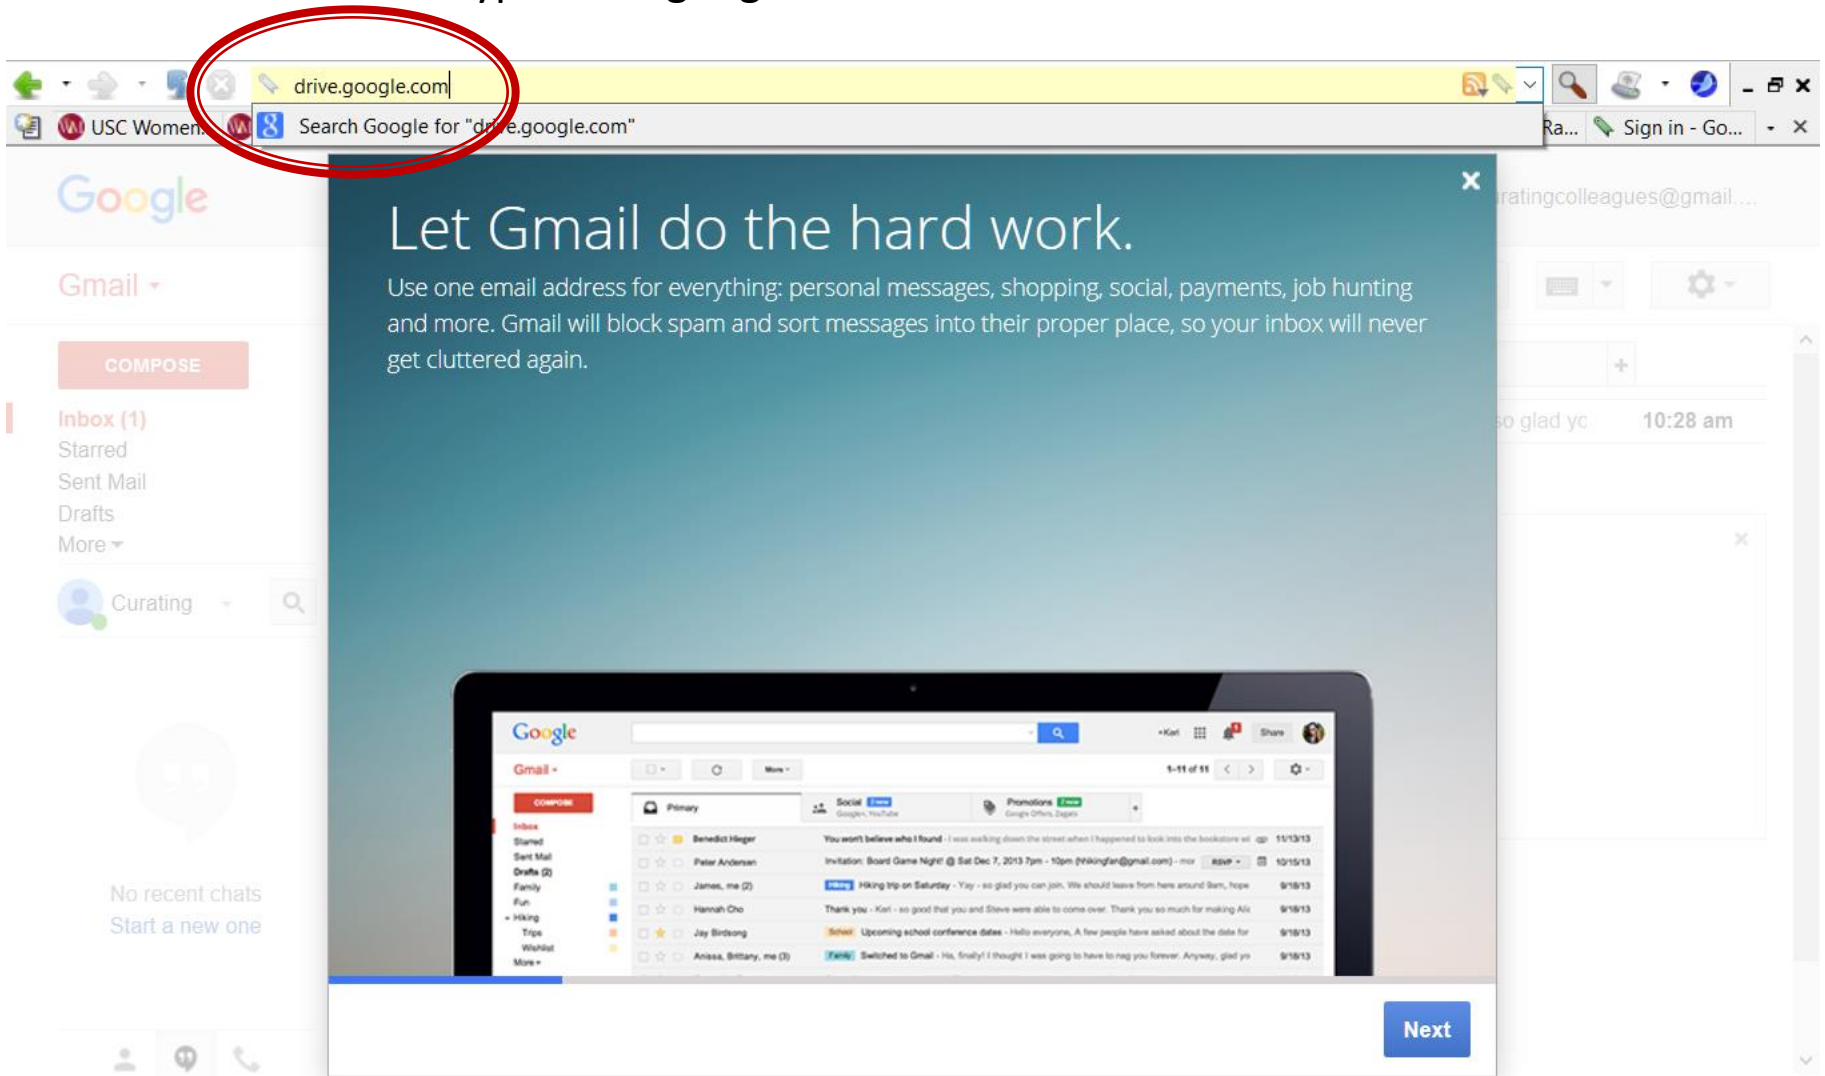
drive.google.com

USC Women... Search Google for "drive.google.com" Ra... Sign in - Go...

Google

ratingcolleagues@gmail....

Gmail

COMPOSE

Inbox (1)
Starred
Sent Mail
Drafts
More

Curating

No recent chats
Start a new one

so glad yc 10:28 am

Let Gmail do the hard work.

Use one email address for everything: personal messages, shopping, social, payments, job hunting and more. Gmail will block spam and sort messages into their proper place, so your inbox will never get cluttered again.

Google

Gmail

COMPOSE

Inbox
Starred
Sent Mail
Drafts (2)
Family
Fun
Hiking
Trips
Wishlist
More

Primary
Social
Promotions

1-11 of 11

Benedict Heger — You won't believe who I found — 11/13/13
Peter Anderson — Invitation: Board Game Night! @ Sat Dec 7, 2013 7pm - 10pm — 10/15/13
James, me (2) — Hiking trip on Saturday - Yay - so glad you can join. — 9/18/13
Hannah Cho — Thank you - Kari - so good that you and Steve were able to come over. — 9/18/13
Jay Birdsong — Upcoming school conference dates — 9/18/13
Anissa, Brittany, me (3) — Switched to Gmail — 9/18/13

Next